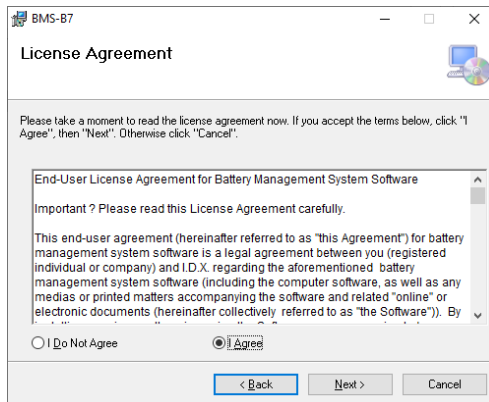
BMS-B7

License Agreement

Please take a moment to read the license agreement now. If you accept the terms below, click "I Agree", then "Next". Otherwise click "Cancel".

End-User License Agreement for Battery Management System Software

Important ? Please read this License Agreement carefully.

This end-user agreement (hereinafter referred to as "this Agreement") for battery management system software is a legal agreement between you (registered individual or company) and I.D.X. regarding the aforementioned battery management system software (including the computer software, as well as any medias or printed matters accompanying the software and related "online" or electronic documents (hereinafter collectively referred to as "the Software")). By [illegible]

I Do Not Agree

I Agree

< Back

Next >

Cancel